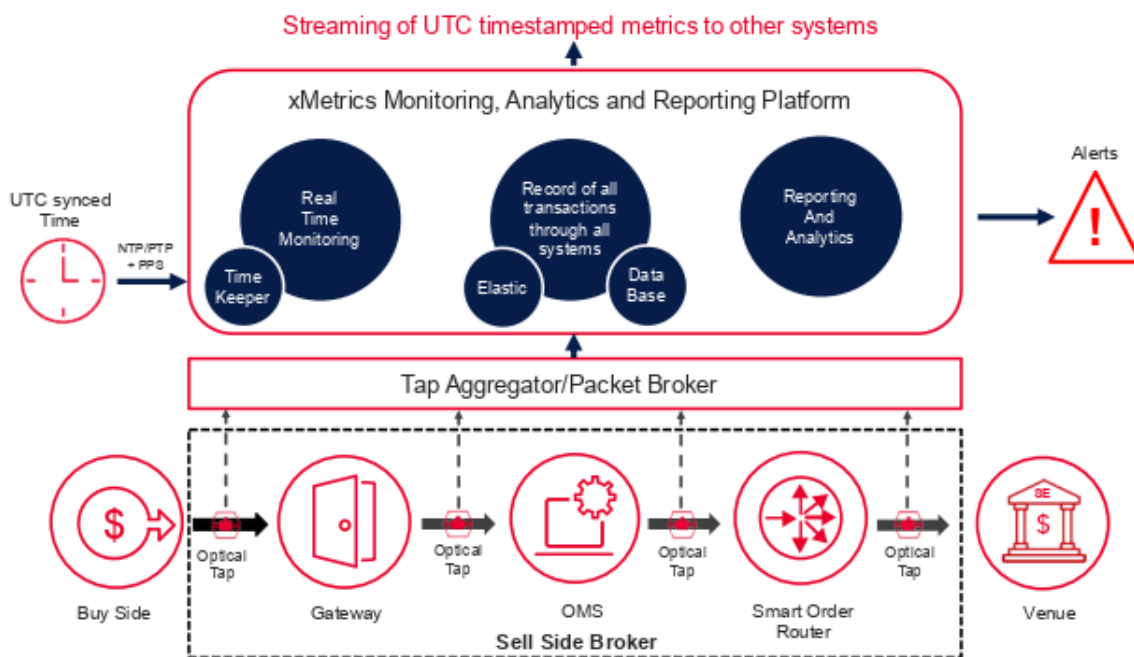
Streaming of UTC timestamped metrics to other systems

xMetrics Monitoring, Analytics and Reporting Platform

UTC synced Time

NTP/PTP + PPS

Real Time Monitoring

Time Keeper

Record of all transactions through all systems

Elastic

Data Base

Reporting And Analytics

Alerts

!

Tap Aggregator/Packet Broker

$

Buy Side

Optical Tap

Gateway

Optical Tap

OMS

Optical Tap

Smart Order Router

Optical Tap

SE

$

Venue

Sell Side Broker